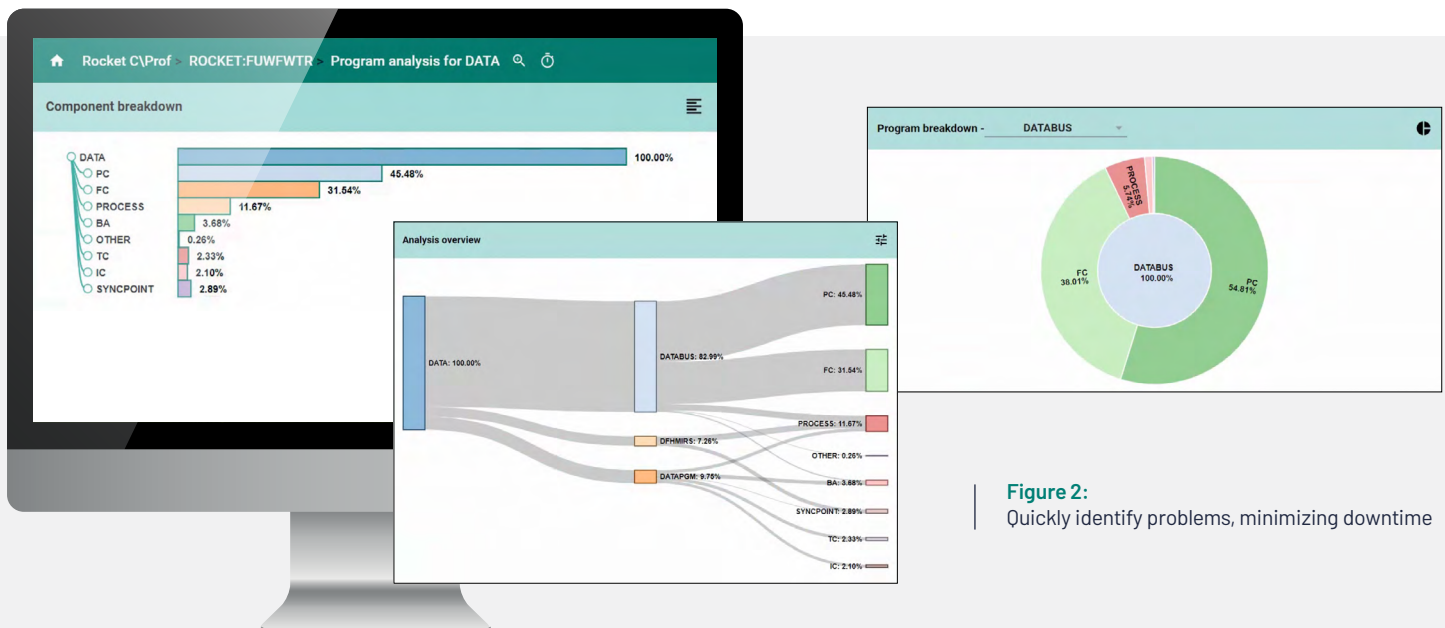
Rocket C\Prof > ROCKET:FUWFWTR > Program analysis for DATA

Component breakdown

DATA 100.00%
PC 45.48%
FC 31.54%
PROCESS 11.67%
BA 3.68%
OTHER 0.26%
TC 2.33%
IC 2.10%
SYNCPOINT 2.89%

Analysis overview

DATA: 100.00%
DATABUS: 82.99%
DFHMIRS: 7.26%
DATAPGM: 9.75%
PC: 45.48%
FC: 31.54%
PROCESS: 11.67%
OTHER: 0.26%
BA: 3.68%
SYNCPOINT: 2.89%
TC: 2.33%
IC: 2.10%

Program breakdown - DATABUS

PROCESS 5.74%
FC 38.01%
DATABUS 100.00%
PC 54.81%

Figure 2:
Quickly identify problems, minimizing downtime